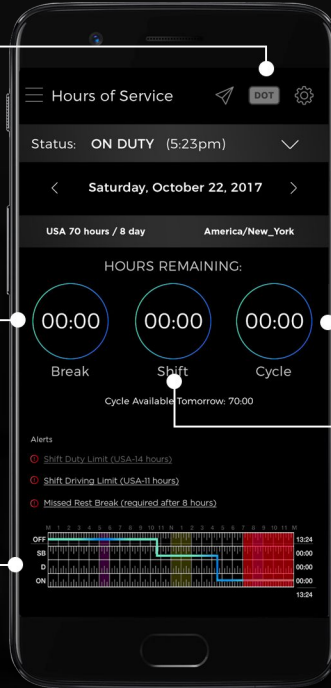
Hours of Service

DOT

Status: ON DUTY (5:23pm)

Saturday, October 22, 2017

USA 70 hours / 8 day

America/New_York

HOURS REMAINING:

00:00
Break

00:00
Shift

00:00
Cycle

Cycle Available Tomorrow: 70:00

Alerts

Shift Duty Limit (USA-14 hours)

Shift Driving Limit (USA-11 hours)

Missed Rest Break (required after 8 hours)

M 1 2 3 4 5 6 7 8 9 10 11 N 1 2 3 4 5 6 7 8 9 10 11 M

OFF 13:24
SB 00:00
D 00:00
ON 00:00
13:24